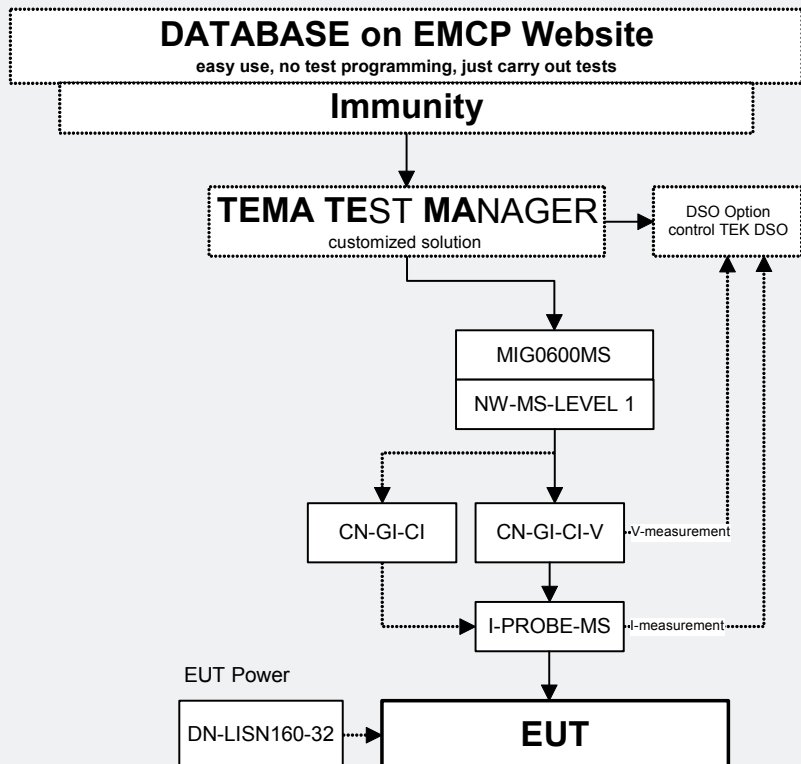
DATABASE on EMCP Website
easy use, no test programming, just carry out tests

Immunity

TEMA TEST MANAGER
customized solution

DSO Option
control TEK DSO

MIG0600MS

NW-MS-LEVEL 1

CN-GI-CI

CN-GI-CI-V

V-measurement

I-PROBE-MS

I-measurement

EUT Power

DN-LISN160-32

EUT